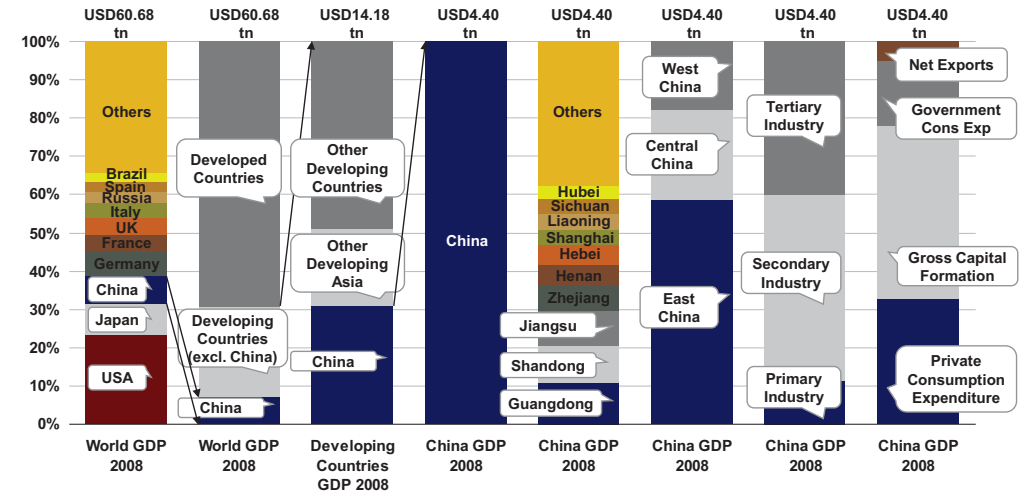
| USD60.68 tn | USD60.68 tn | USD14.18 tn | USD4.40 tn | USD4.40 tn | USD4.40 tn | USD4.40 tn | USD4.40 tn |
|---|---|---|---|---|---|---|---|

100%
90%
80%
70%
60%
50%
40%
30%
20%
10%
0%

Others
Brazil
Spain
Russia
Italy
UK
France
Germany
China
Japan
USA

Developed Countries
Developing Countries (excl. China)
China

Other Developing Countries
Other Developing Asia
China

China

Others
Hubei
Sichuan
Liaoning
Shanghai
Hebei
Henan
Zhejiang
Jiangsu
Shandong
Guangdong

West China
Central China
East China

Tertiary Industry
Secondary Industry
Primary Industry

Net Exports
Government Cons Exp
Gross Capital Formation
Private Consumption Expenditure

World GDP 2008
World GDP 2008
Developing Countries GDP 2008
China GDP 2008
China GDP 2008
China GDP 2008
China GDP 2008
China GDP 2008